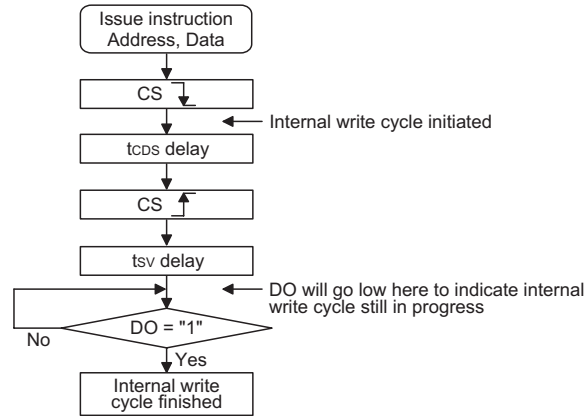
Issue instruction Address, Data

CS

Internal write cycle initiated

tCDS delay

CS

tSV delay

DO will go low here to indicate internal write cycle still in progress

No

DO = "1"

Yes

Internal write cycle finished